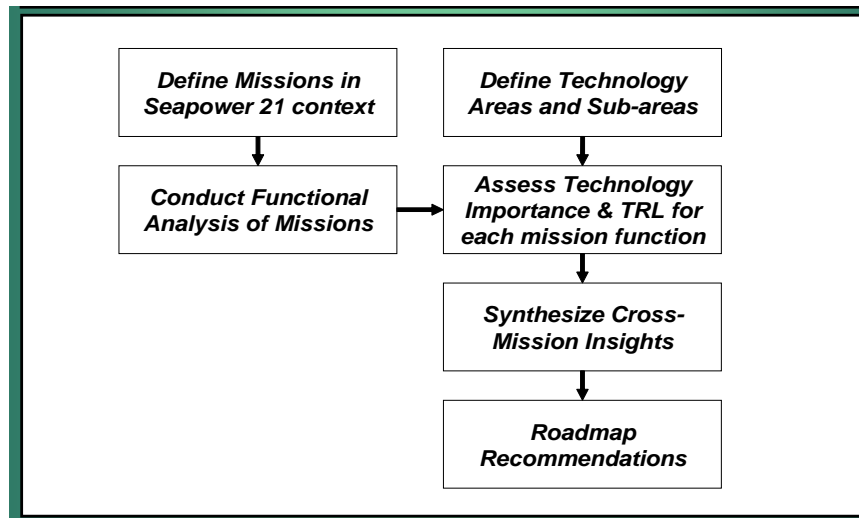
Define Missions in Seapower 21 context

Define Technology Areas and Sub-areas

Conduct Functional Analysis of Missions

Assess Technology Importance & TRL for each mission function

Synthesize Cross-Mission Insights

Roadmap Recommendations